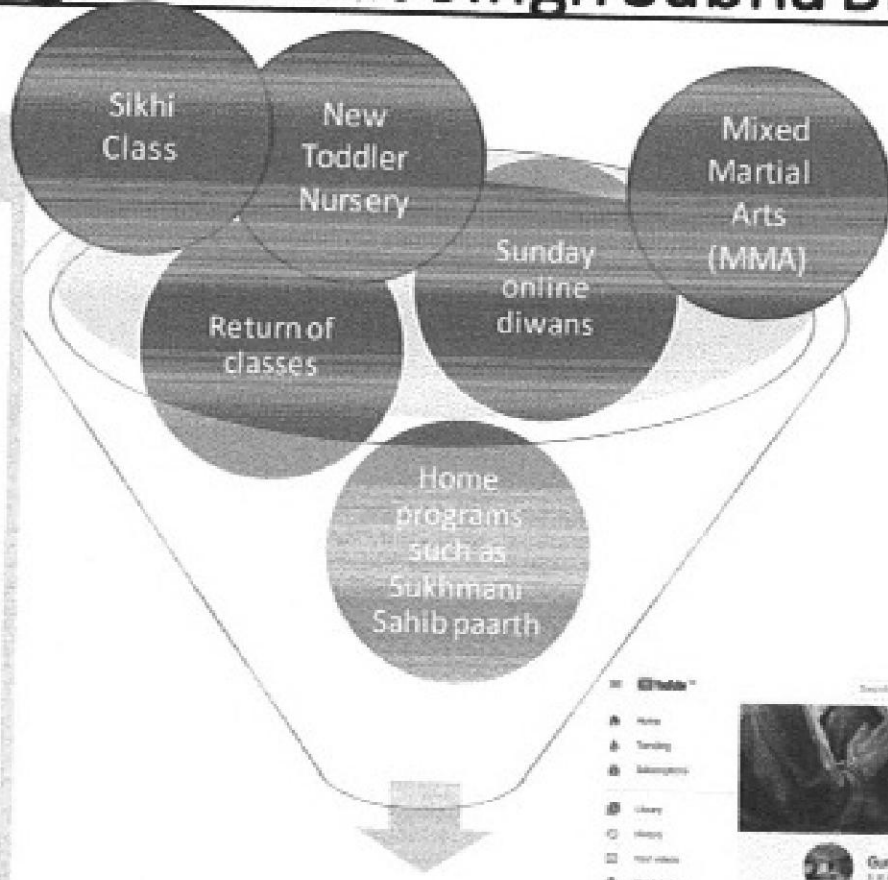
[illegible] Singh Sabha B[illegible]

Sikhi Class

New Toddler Nursery

Mixed Martial Arts (MMA)

Sunday online diwans

Return of classes

Home programs such as Sukhmani Sahib paarth

YouTube

Home

Trending

Subscriptions

Library

History

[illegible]

Gu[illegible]